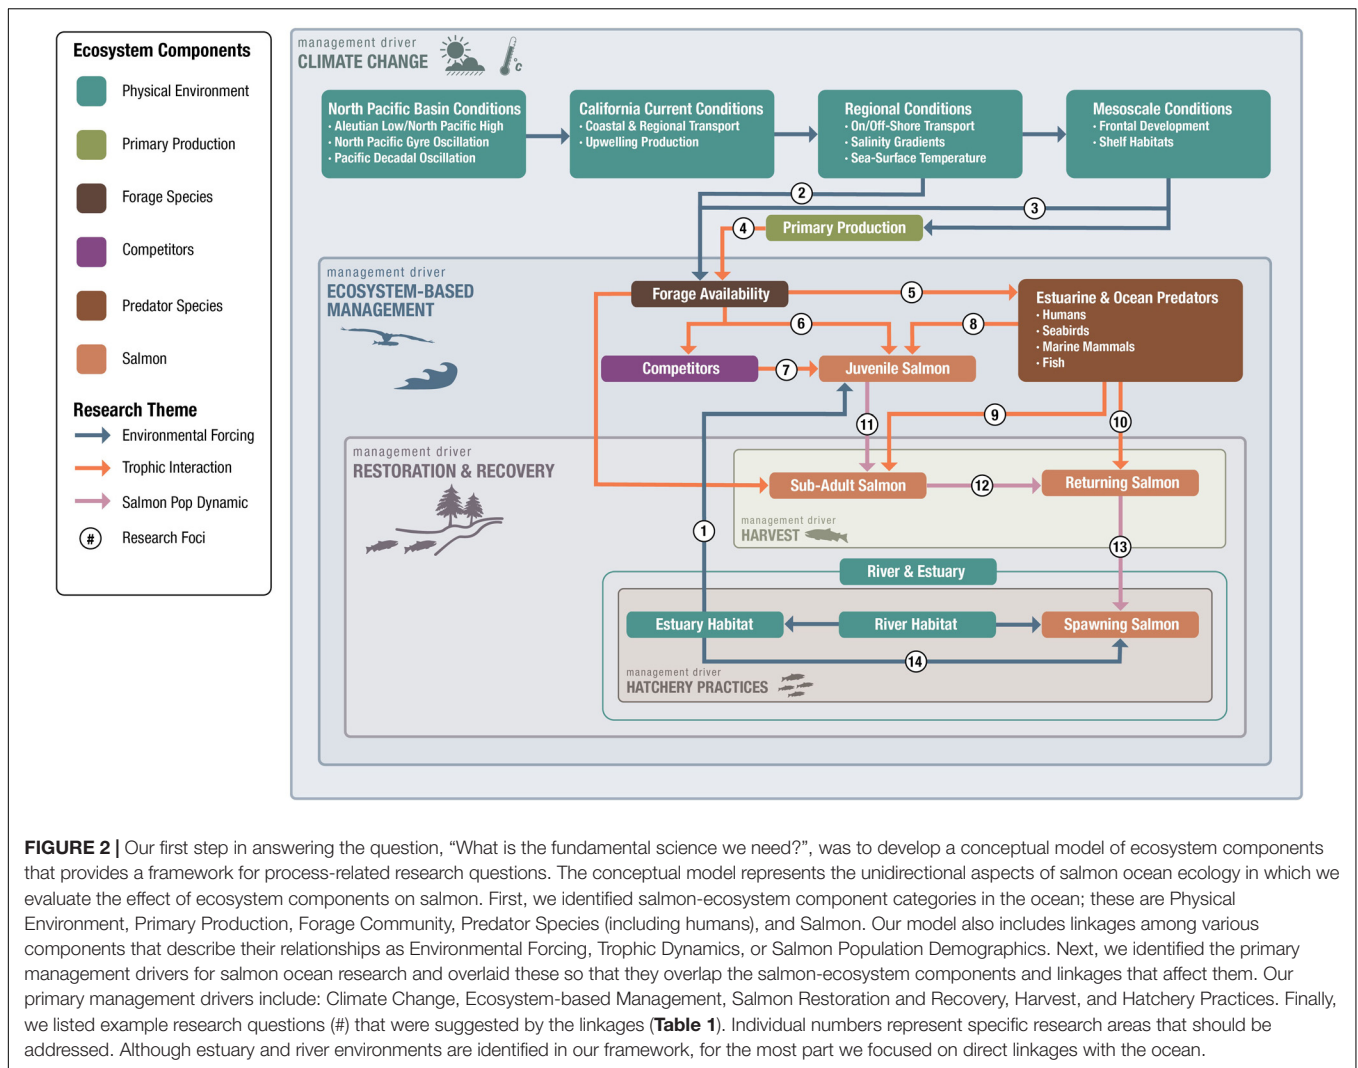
Ecosystem Components
Physical Environment
Primary Production
Forage Species
Competitors
Predator Species
Salmon

Research Theme
Environmental Forcing
Trophic Interaction
Salmon Pop Dynamic
# Research Foci

management driver
CLIMATE CHANGE

North Pacific Basin Conditions
· Aleutian Low/North Pacific High
· North Pacific Gyre Oscillation
· Pacific Decadal Oscillation

California Current Conditions
· Coastal & Regional Transport
· Upwelling Production

Regional Conditions
· On/Off-Shore Transport
· Salinity Gradients
· Sea-Surface Temperature

Mesoscale Conditions
· Frontal Development
· Shelf Habitats

2
3
4
Primary Production

management driver
ECOSYSTEM-BASED MANAGEMENT

Forage Availability
5
Estuarine & Ocean Predators
· Humans
· Seabirds
· Marine Mammals
· Fish

6
8
Competitors
7
Juvenile Salmon

9
11
10

management driver
RESTORATION & RECOVERY

Sub-Adult Salmon
12
Returning Salmon

1
management driver
HARVEST

13
River & Estuary
Estuary Habitat
River Habitat
Spawning Salmon
14

management driver
HATCHERY PRACTICES

FIGURE 2 | Our first step in answering the question, "What is the fundamental science we need?", was to develop a conceptual model of ecosystem components that provides a framework for process-related research questions. The conceptual model represents the unidirectional aspects of salmon ocean ecology in which we evaluate the effect of ecosystem components on salmon. First, we identified salmon-ecosystem component categories in the ocean; these are Physical Environment, Primary Production, Forage Community, Predator Species (including humans), and Salmon. Our model also includes linkages among various components that describe their relationships as Environmental Forcing, Trophic Dynamics, or Salmon Population Demographics. Next, we identified the primary management drivers for salmon ocean research and overlaid these so that they overlap the salmon-ecosystem components and linkages that affect them. Our primary management drivers include: Climate Change, Ecosystem-based Management, Salmon Restoration and Recovery, Harvest, and Hatchery Practices. Finally, we listed example research questions (#) that were suggested by the linkages (Table 1). Individual numbers represent specific research areas that should be addressed. Although estuary and river environments are identified in our framework, for the most part we focused on direct linkages with the ocean.